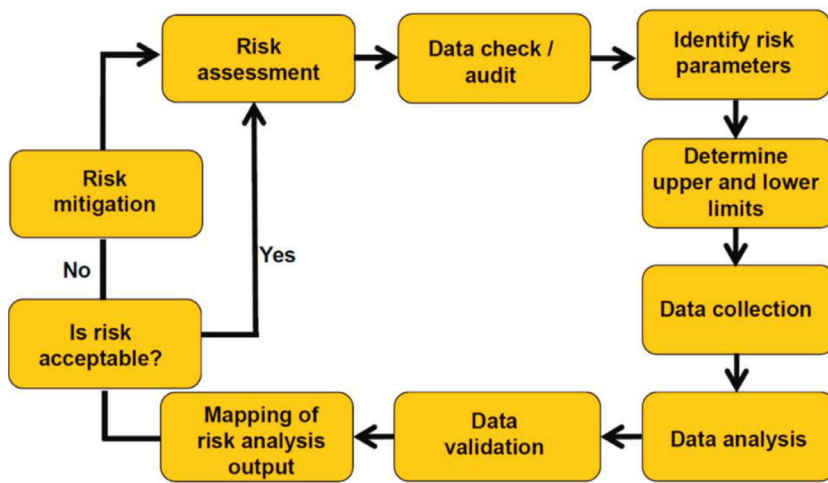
Risk assessment

Data check / audit

Identify risk parameters

Determine upper and lower limits

Data collection

Data analysis

Data validation

Mapping of risk analysis output

Is risk acceptable?

Yes

No

Risk mitigation